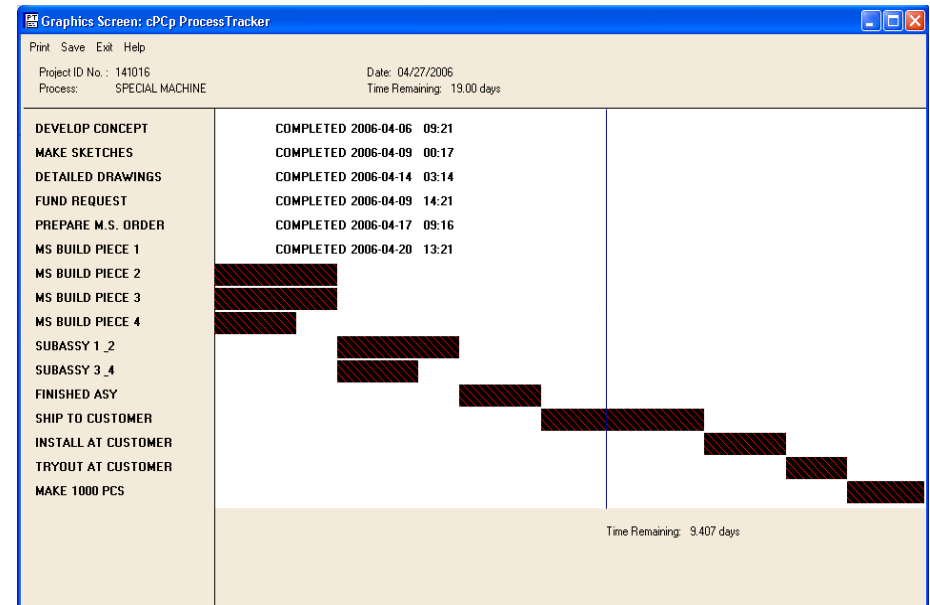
Graphics Screen: cPCp ProcessTracker

Print Save Exit Help

Project ID No. : 141016
Process: SPECIAL MACHINE

Date: 04/27/2006
Time Remaining: 19.00 days

DEVELOP CONCEPT
MAKE SKETCHES
DETAILED DRAWINGS
FUND REQUEST
PREPARE M.S. ORDER
MS BUILD PIECE 1
MS BUILD PIECE 2
MS BUILD PIECE 3
MS BUILD PIECE 4
SUBASSY 1 _2
SUBASSY 3 _4
FINISHED ASY
SHIP TO CUSTOMER
INSTALL AT CUSTOMER
TRYOUT AT CUSTOMER
MAKE 1000 PCS

COMPLETED 2006-04-06 09:21
COMPLETED 2006-04-09 00:17
COMPLETED 2006-04-14 03:14
COMPLETED 2006-04-09 14:21
COMPLETED 2006-04-17 09:16
COMPLETED 2006-04-20 13:21

Time Remaining: 9.407 days